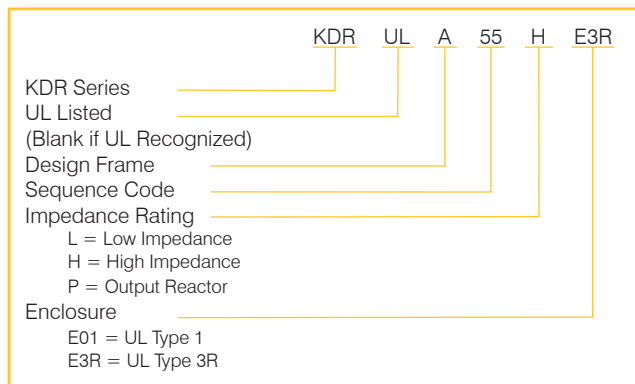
KDR UL A 55 H E3R

KDR Series
UL Listed
(Blank if UL Recognized)
Design Frame
Sequence Code
Impedance Rating
L = Low Impedance
H = High Impedance
P = Output Reactor
Enclosure
E01 = UL Type 1
E3R = UL Type 3R